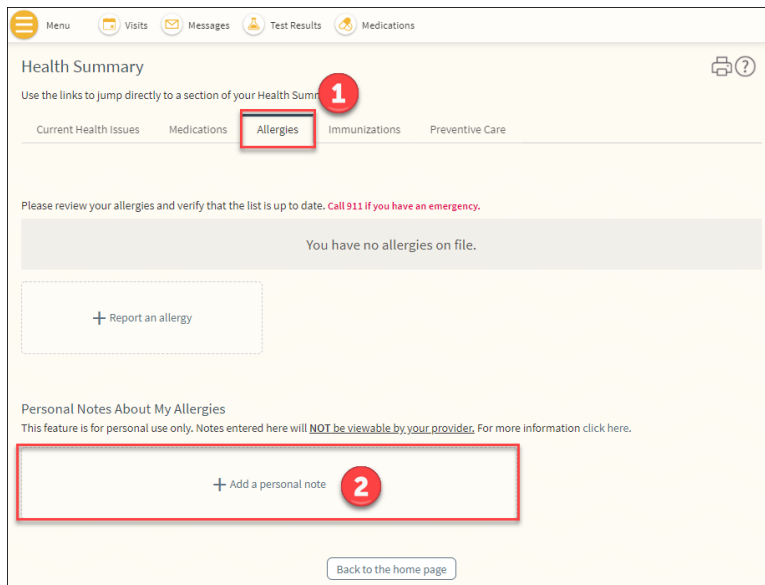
Menu Visits Messages Test Results Medications

Health Summary

Use the links to jump directly to a section of your Health Summ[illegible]

1

Current Health Issues Medications Allergies Immunizations Preventive Care

Please review your allergies and verify that the list is up to date. Call 911 if you have an emergency.

You have no allergies on file.

+ Report an allergy

Personal Notes About My Allergies

This feature is for personal use only. Notes entered here will NOT be viewable by your provider. For more information click here.

+ Add a personal note

2

Back to the home page